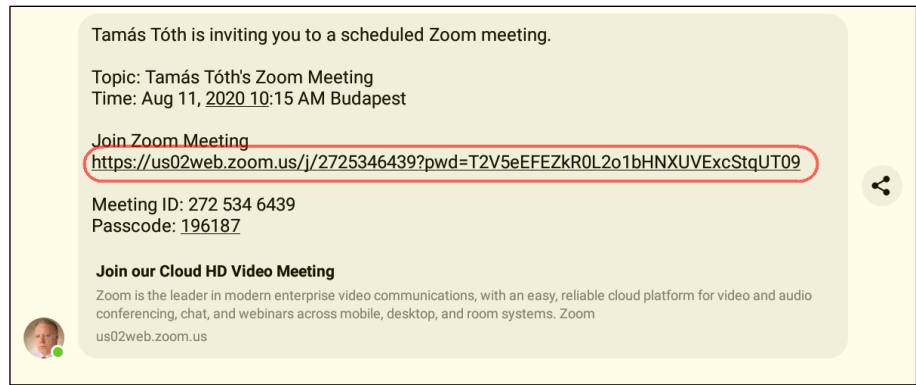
Tamás Tóth is inviting you to a scheduled Zoom meeting.

Topic: Tamás Tóth's Zoom Meeting
Time: Aug 11, 2020 10:15 AM Budapest

Join Zoom Meeting
https://us02web.zoom.us/j/2725346439?pwd=T2V5eEFEZkR0L2o1bHNXUVExcStqUT09

Meeting ID: 272 534 6439
Passcode: 196187

Join our Cloud HD Video Meeting
Zoom is the leader in modern enterprise video communications, with an easy, reliable cloud platform for video and audio conferencing, chat, and webinars across mobile, desktop, and room systems. Zoom
us02web.zoom.us